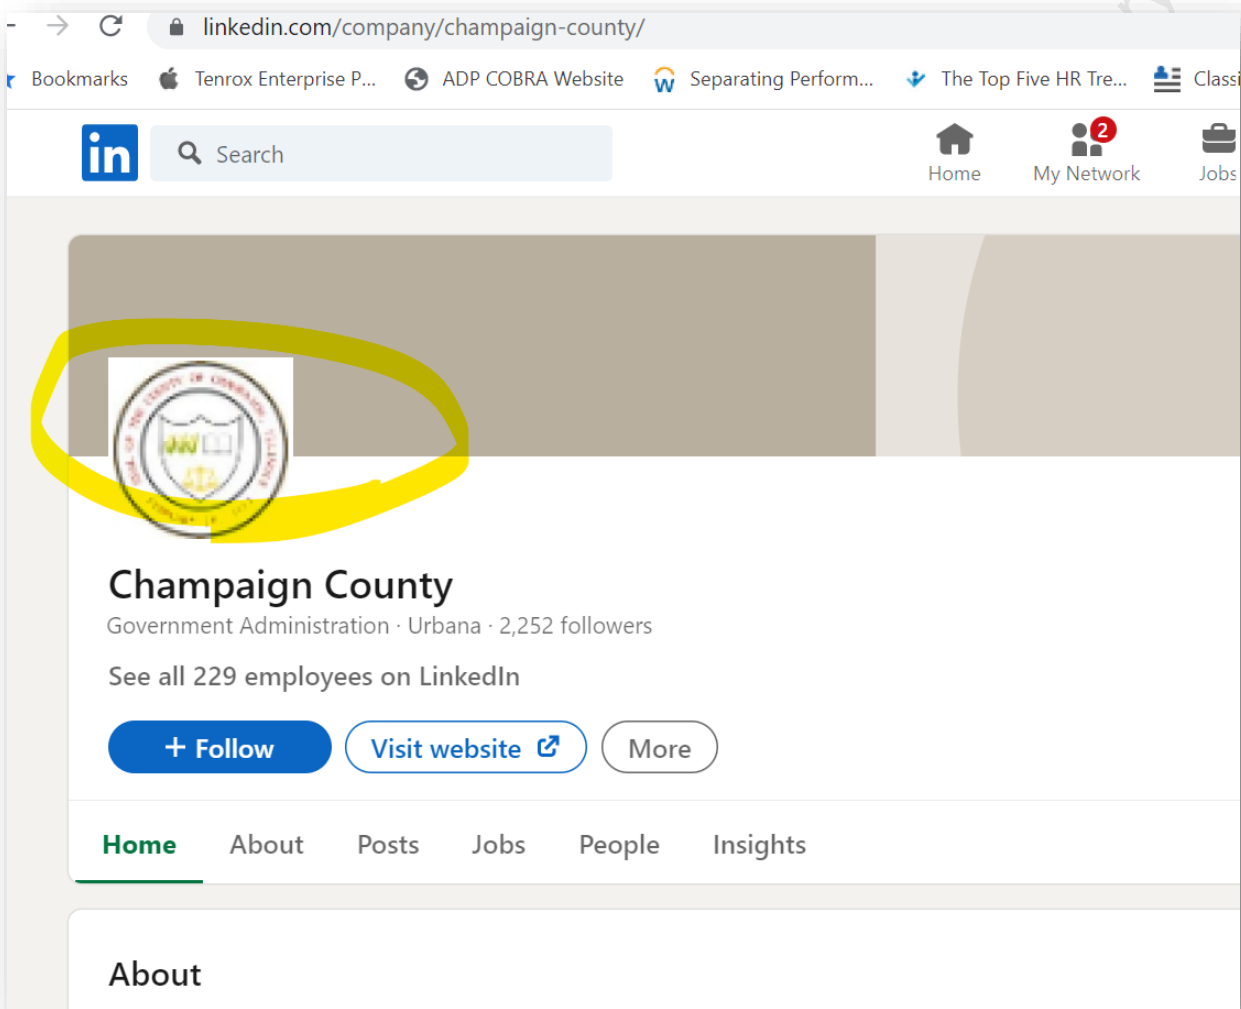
linkedin.com/company/champaign-county/

Bookmarks Tenrox Enterprise P... ADP COBRA Website Separating Perform... The Top Five HR Tre... Classi

in Search

Home 2 My Network Jobs

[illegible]

Champaign County

Government Administration · Urbana · 2,252 followers

See all 229 employees on LinkedIn

+ Follow Visit website More

Home About Posts Jobs People Insights

About